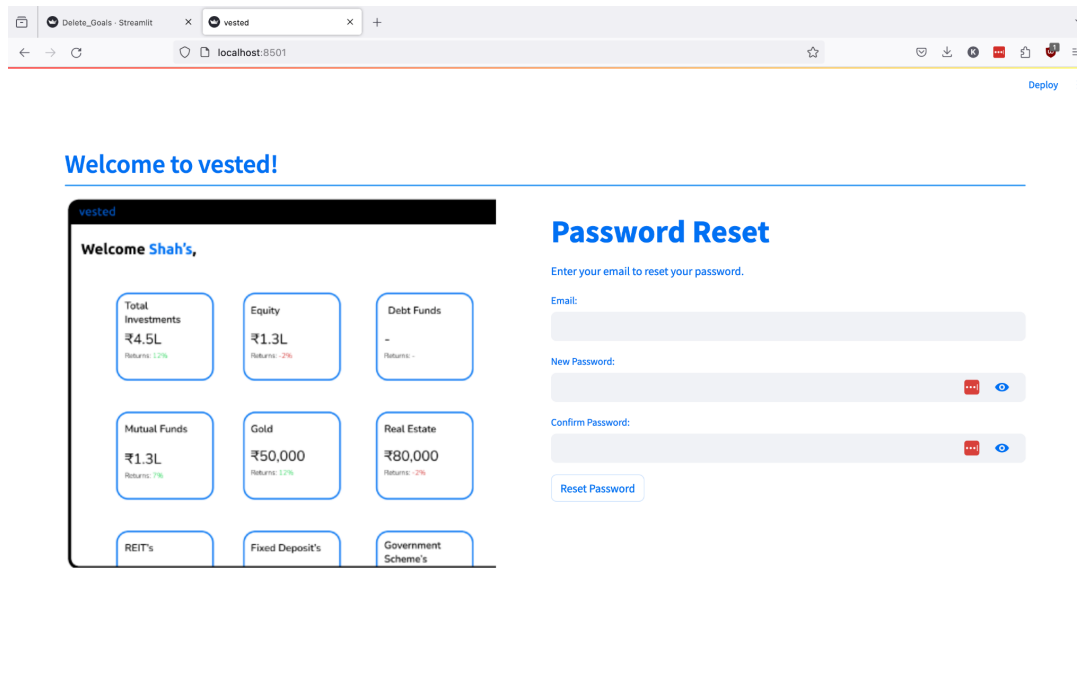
Delete_Goals · Streamlit
vested
localhost:8501

Deploy

Welcome to vested!

vested

Welcome Shah's,

Total Investments
₹4.5L
Returns: 12%

Equity
₹1.3L
Returns: -2%

Debt Funds
-
Returns: -

Mutual Funds
₹1.3L
Returns: 7%

Gold
₹50,000
Returns: 12%

Real Estate
₹80,000
Returns: -2%

REIT's

Fixed Deposit's

Government Scheme's

Password Reset

Enter your email to reset your password.

Email:

New Password:

Confirm Password:

Reset Password